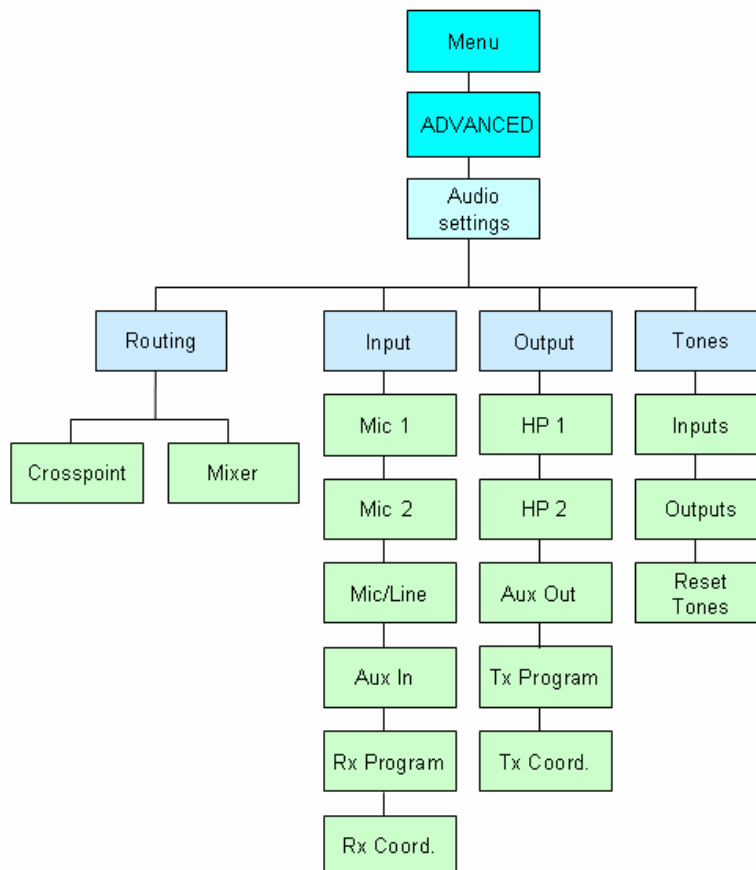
Menu

ADVANCED

Audio settings

Routing

Crosspoint

Mixer

Input

Mic 1

Mic 2

Mic/Line

Aux In

Rx Program

Rx Coord.

Output

HP 1

HP 2

Aux Out

Tx Program

Tx Coord.

Tones

Inputs

Outputs

Reset Tones